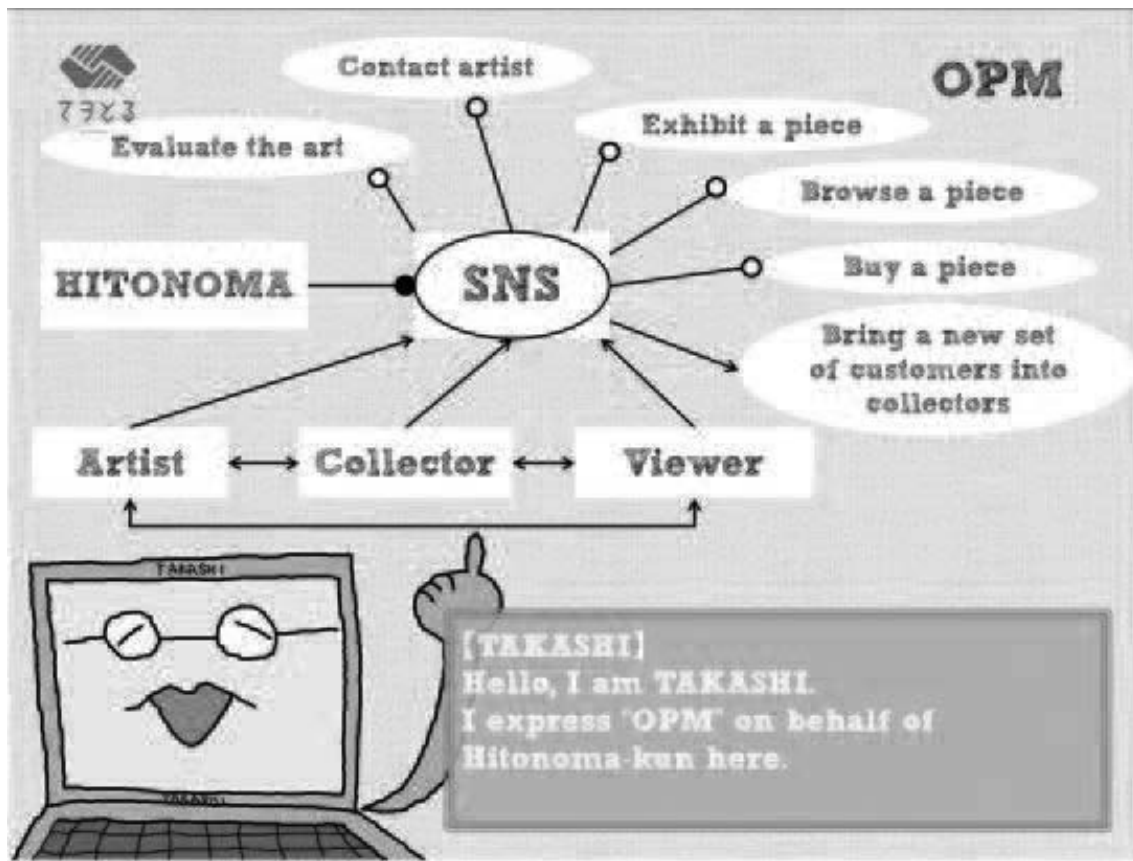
てうとる

OPM

Contact artist

Evaluate the art

Exhibit a piece

Browse a piece

Buy a piece

Bring a new set of customers into collectors

HITONOMA

SNS

Artist

Collector

Viewer

TAKASHI

TAKASHI

【TAKASHI】
Hello, I am TAKASHI.
I express "OPM" on behalf of Hitonoma-kun here.